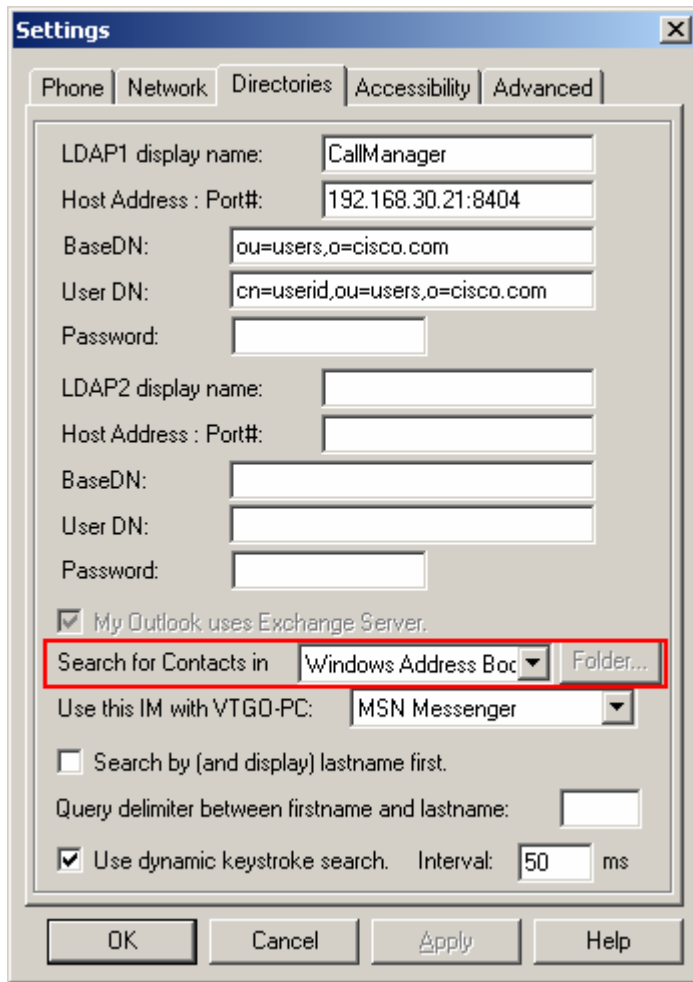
Settings

Phone | Network | Directories | Accessibility | Advanced

LDAP1 display name: CallManager
Host Address : Port#: 192.168.30.21:8404
BaseDN: ou=users,o=cisco.com
User DN: cn=userid,ou=users,o=cisco.com
Password:

LDAP2 display name:
Host Address : Port#:
BaseDN:
User DN:
Password:

My Outlook uses Exchange Server.

Search for Contacts in Windows Address Boo Folder...

Use this IM with VTGO-PC: MSN Messenger

Search by (and display) lastname first.

Query delimiter between firstname and lastname:

Use dynamic keystroke search. Interval: 50 ms

OK Cancel Apply Help